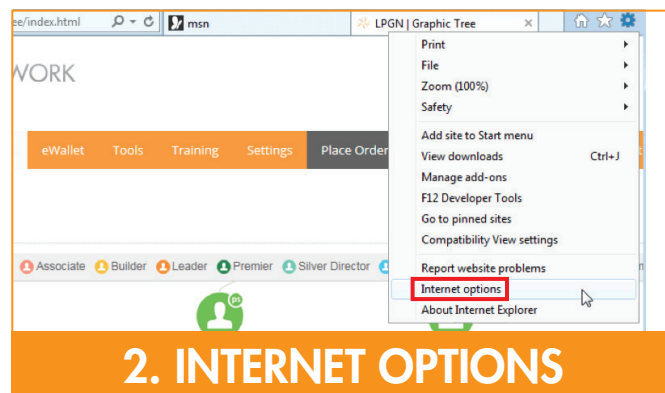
ee/index.html

msn

LPGN | Graphic Tree

WORK

eWallet Tools Training Settings Place Order

Associate Builder Leader Premier Silver Director

PS

Print
File
Zoom (100%)
Safety
Add site to Start menu
View downloads Ctrl+J
Manage add-ons
F12 Developer Tools
Go to pinned sites
Compatibility View settings
Report website problems
Internet options
About Internet Explorer

2. INTERNET OPTIONS